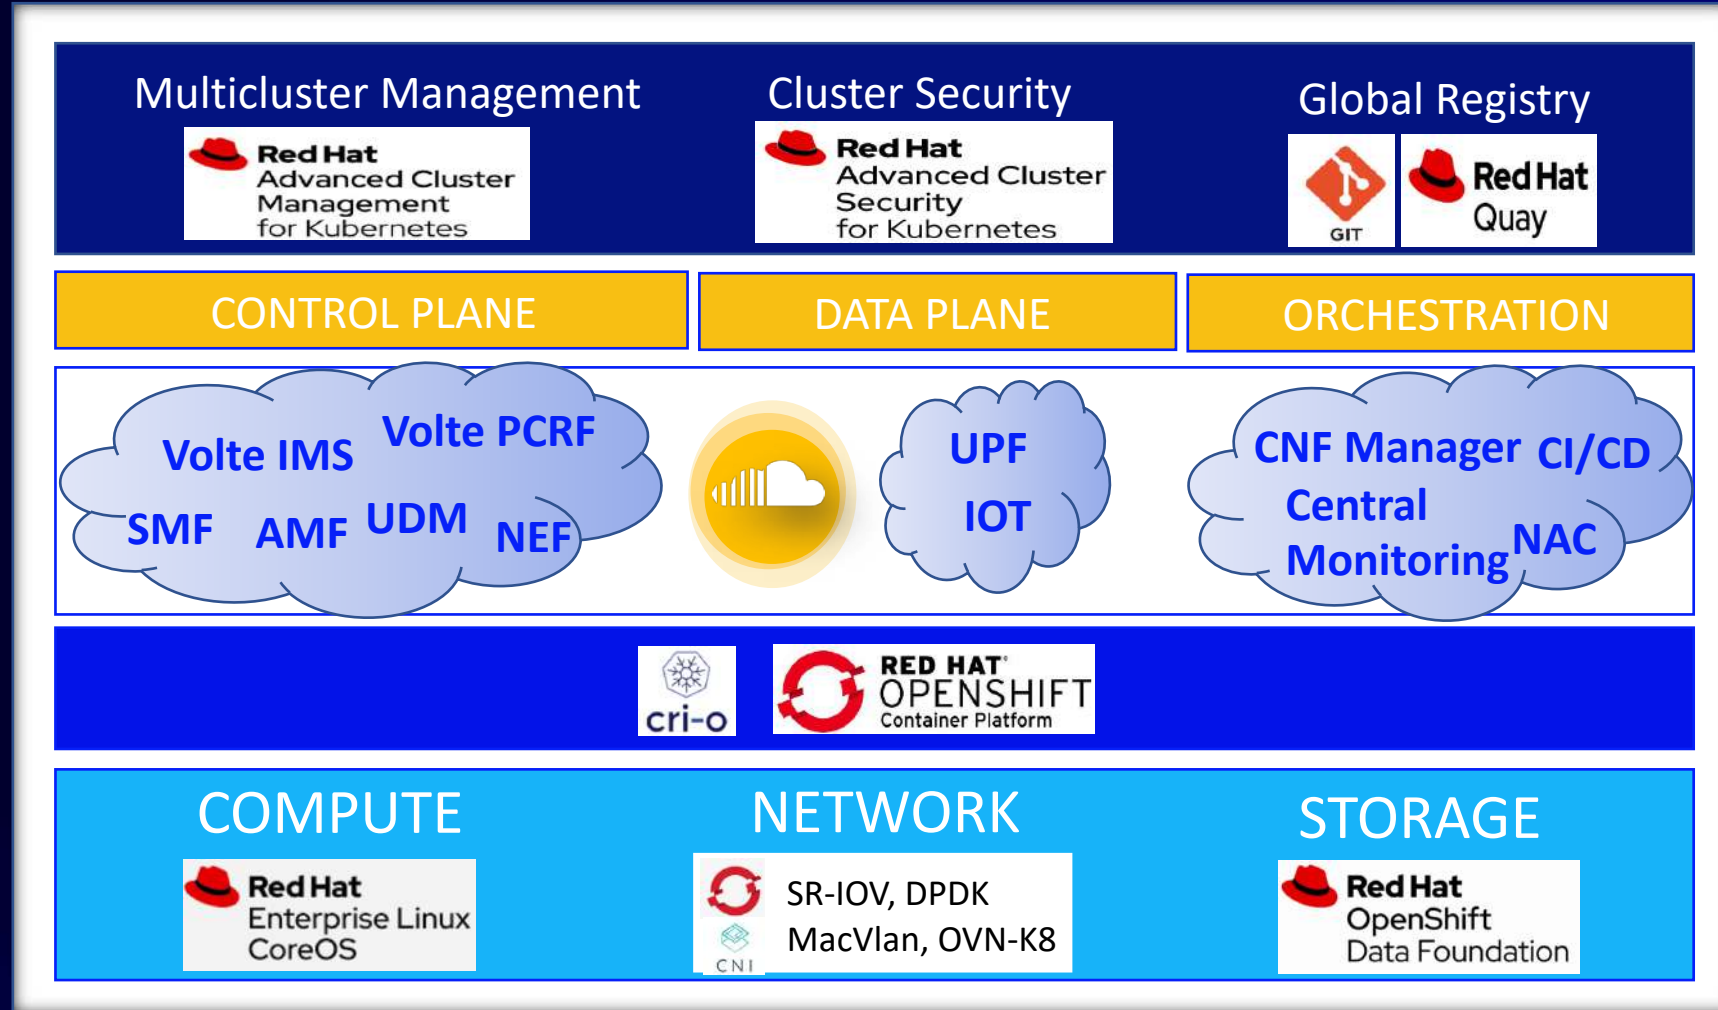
Multicluster Management

Red Hat Advanced Cluster Management for Kubernetes

Cluster Security

Red Hat Advanced Cluster Security for Kubernetes

Global Registry

GIT

Red Hat Quay

CONTROL PLANE

DATA PLANE

ORCHESTRATION

Volte IMS

Volte PCRF

SMF

AMF

UDM

NEF

UPF

IOT

CNF Manager

CI/CD

Central Monitoring

NAC

cri-o

RED HAT OPENSHIFT Container Platform

COMPUTE

Red Hat Enterprise Linux CoreOS

NETWORK

SR-IOV, DPDK

MacVlan, OVN-K8

CNI

STORAGE

Red Hat OpenShift Data Foundation